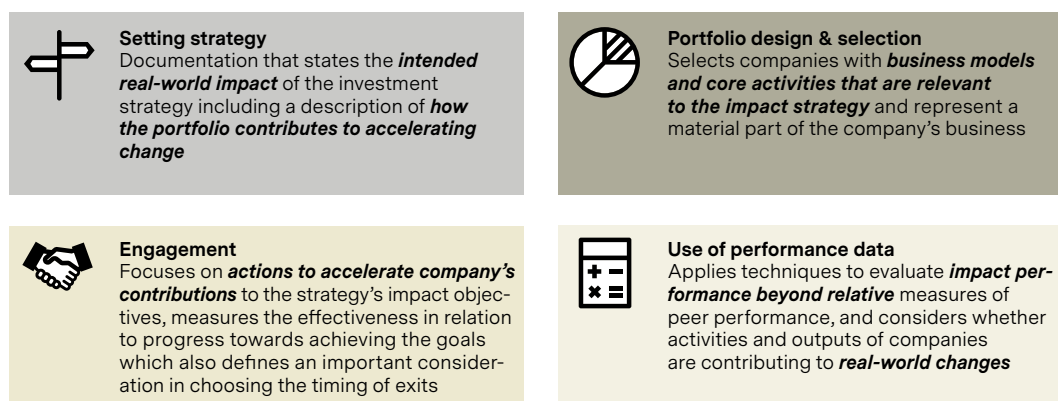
**Setting strategy**
Documentation that states the ***intended real-world impact*** of the investment strategy including a description of ***how the portfolio contributes to accelerating change***

**Portfolio design & selection**
Selects companies with ***business models and core activities that are relevant to the impact strategy*** and represent a material part of the company's business

**Engagement**
Focuses on ***actions to accelerate company's contributions*** to the strategy's impact objectives, measures the effectiveness in relation to progress towards achieving the goals which also defines an important consideration in choosing the timing of exits

**Use of performance data**
Applies techniques to evaluate ***impact performance beyond relative*** measures of peer performance, and considers whether activities and outputs of companies are contributing to ***real-world changes***